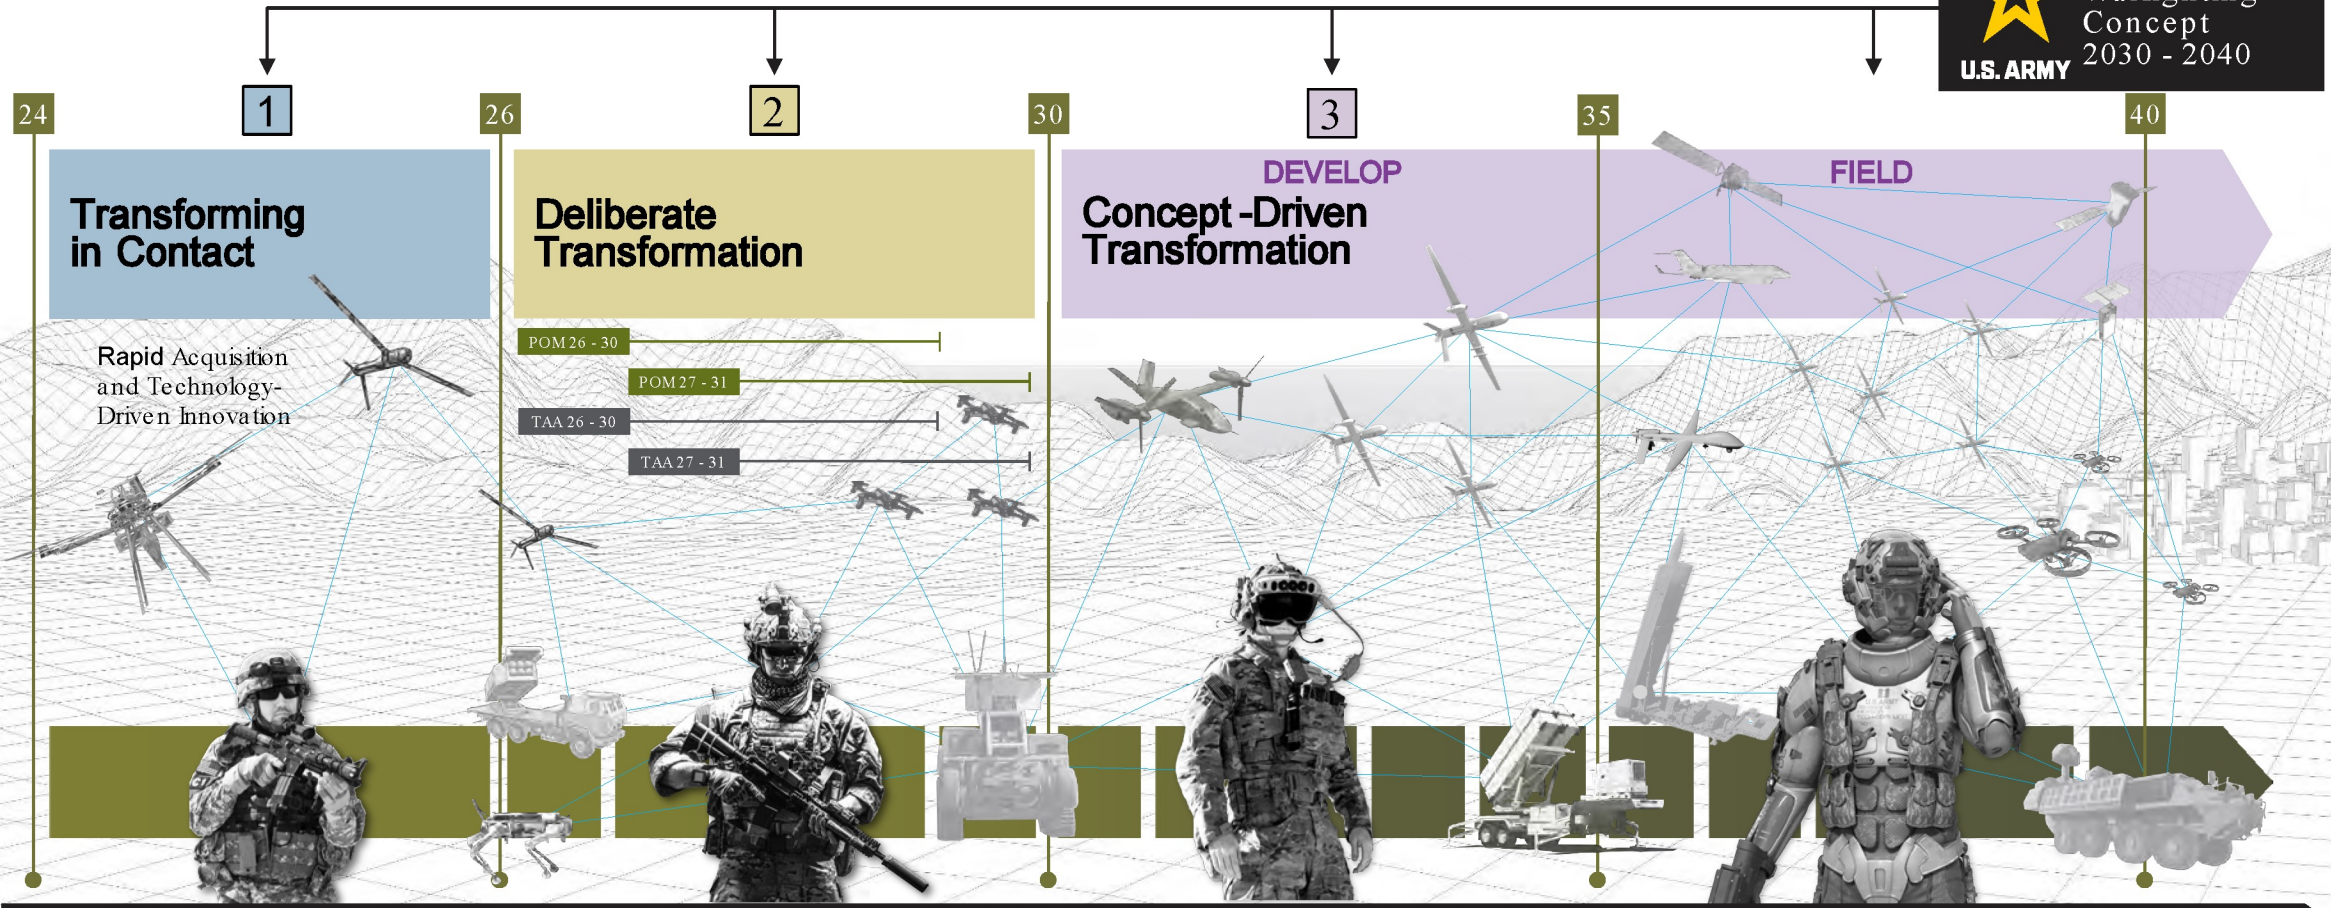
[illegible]
Concept
2030 - 2040
U.S. ARMY

24
1
26
2
30
3
35
40

Transforming in Contact

Rapid Acquisition and Technology-Driven Innovation

Deliberate Transformation

POM 26 - 30
POM 27 - 31
TAA 26 - 30
TAA 27 - 31

DEVELOP
Concept -Driven Transformation

FIELD